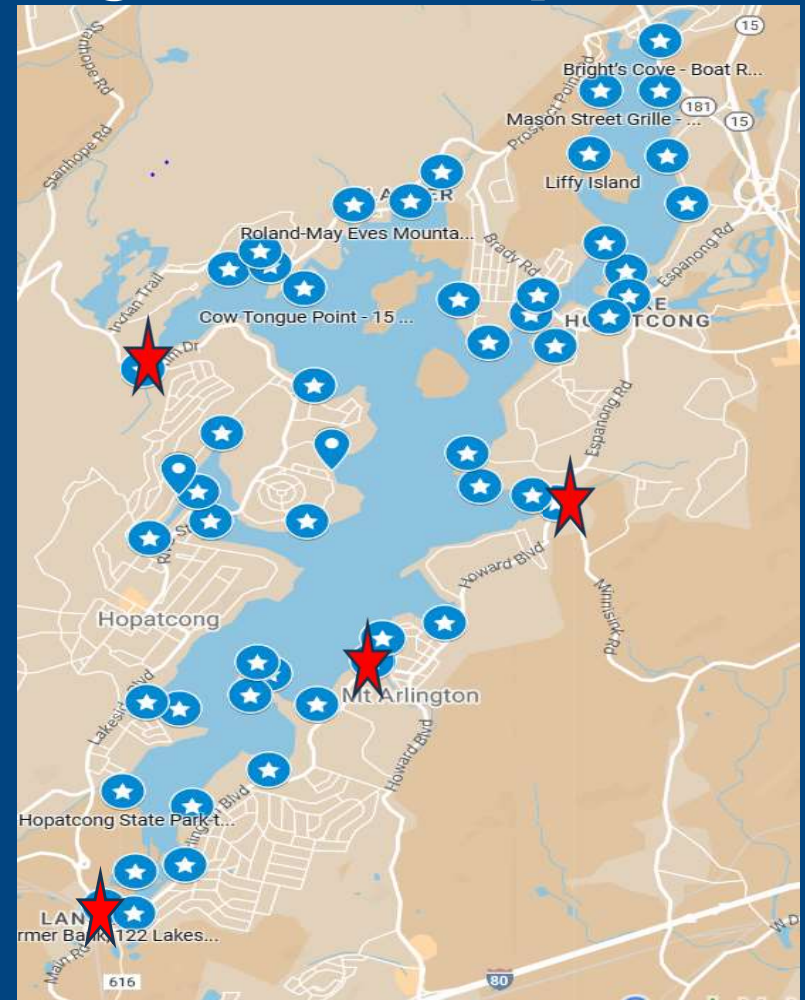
15
Bright's Cove - Boat R...
181
Mason Street Grille - ...
15
Stanhope Rd
Stanhope Rd
Prospect Point Rd
Liffy Island
Roland-May Eves Mounta...
Brady Rd
Espanong Rd
Indian Trail
Cow Tongue Point - 15 ...
HOPATCONG
Espanong Rd
Howard Blvd
Minisink Rd
Hopatcong
Mt Arlington
Howard Blvd
Lakeside Blvd
Hopatcong State Park-t...
LAN
rmer Bank, 122 Lakes...
Main Rd
616
80